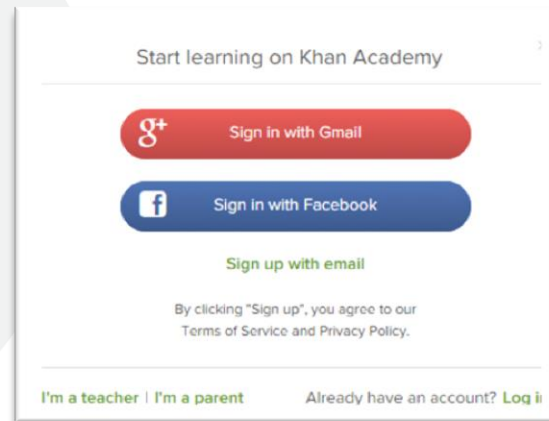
Start learning on Khan Academy

g+ Sign in with Gmail

f Sign in with Facebook

Sign up with email

By clicking "Sign up", you agree to our Terms of Service and Privacy Policy.

I'm a teacher | I'm a parent

Already have an account? Log i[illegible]